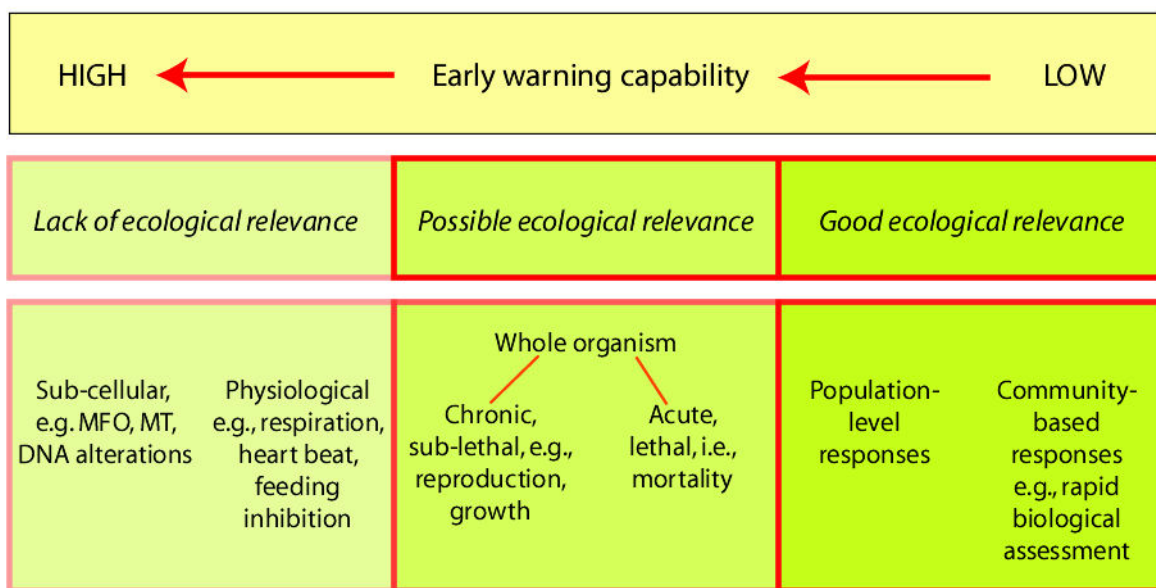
HIGH Early warning capability LOW

*Lack of ecological relevance* *Possible ecological relevance* *Good ecological relevance*

Sub-cellular, e.g. MFO, MT, DNA alterations

Physiological e.g., respiration, heart beat, feeding inhibition

Whole organism

Chronic, sub-lethal, e.g., reproduction, growth

Acute, lethal, i.e., mortality

Population-level responses

Community-based responses e.g., rapid biological assessment